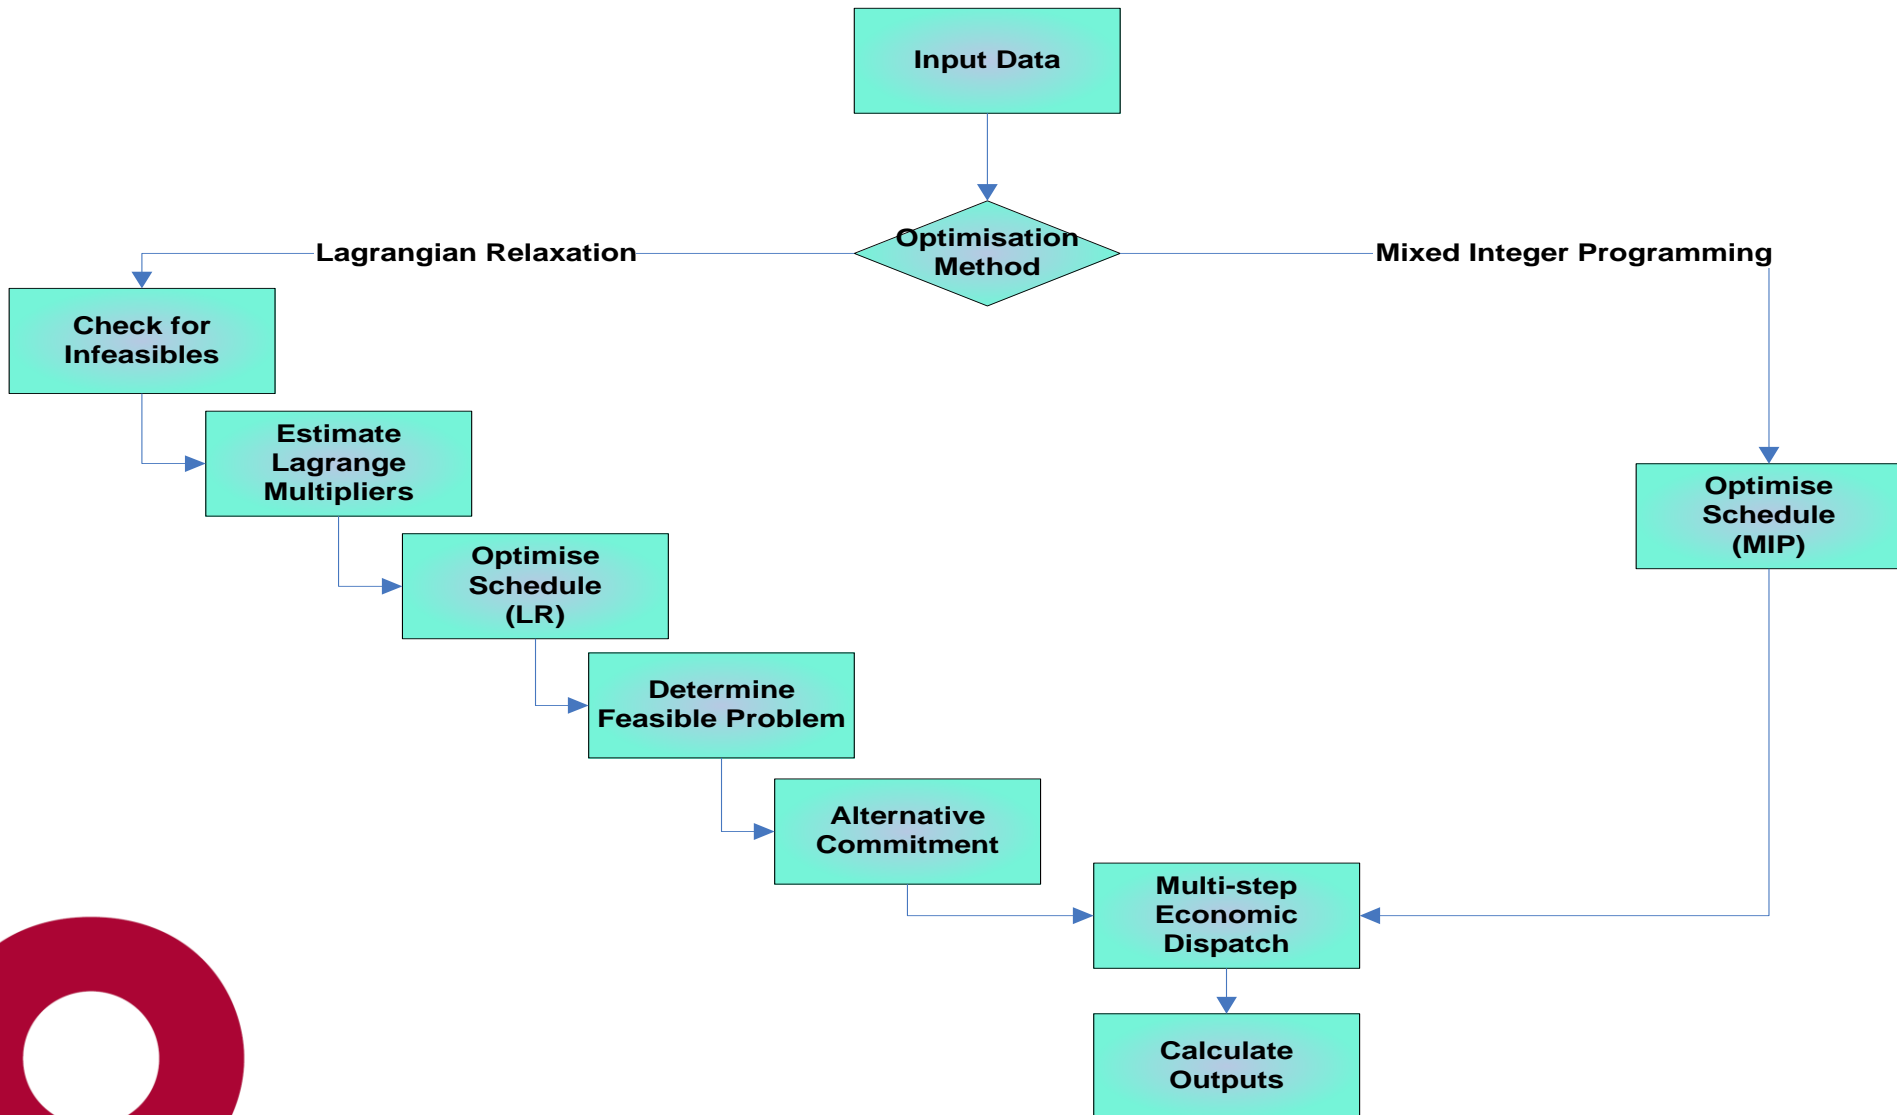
Input Data

Optimisation Method

Lagrangian Relaxation

Mixed Integer Programming

Check for Infeasibles

Estimate Lagrange Multipliers

Optimise Schedule (LR)

Determine Feasible Problem

Alternative Commitment

Optimise Schedule (MIP)

Multi-step Economic Dispatch

Calculate Outputs